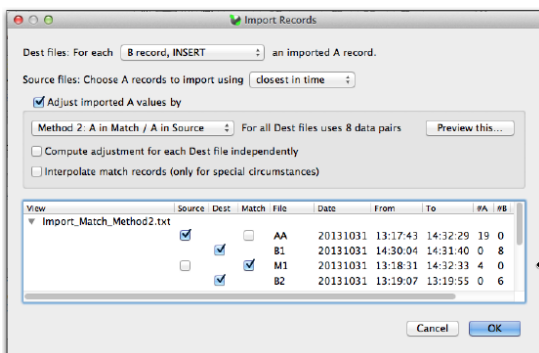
Import Records

Dest files: For each B record, INSERT an imported A record.

Source files: Choose A records to import using closest in time

Adjust imported A values by

Method 2: A in Match / A in Source For all Dest files uses 8 data pairs Preview this...

Compute adjustment for each Dest file independently

Interpolate match records (only for special circumstances)

| View | Source | Dest | Match | File | Date | From | To | #A | #B |
|---|---|---|---|---|---|---|---|---|---|
| Import_Match_Method2.txt | | | | | | | | | |
| | | | | AA | 20131031 | 13:17:43 | 14:32:29 | 19 | 0 |
| | | | | B1 | 20131031 | 14:30:04 | 14:31:40 | 0 | 8 |
| | | | | M1 | 20131031 | 13:18:31 | 14:32:33 | 4 | 0 |
| | | | | B2 | 20131031 | 13:19:07 | 13:19:55 | 0 | 6 |

Cancel OK